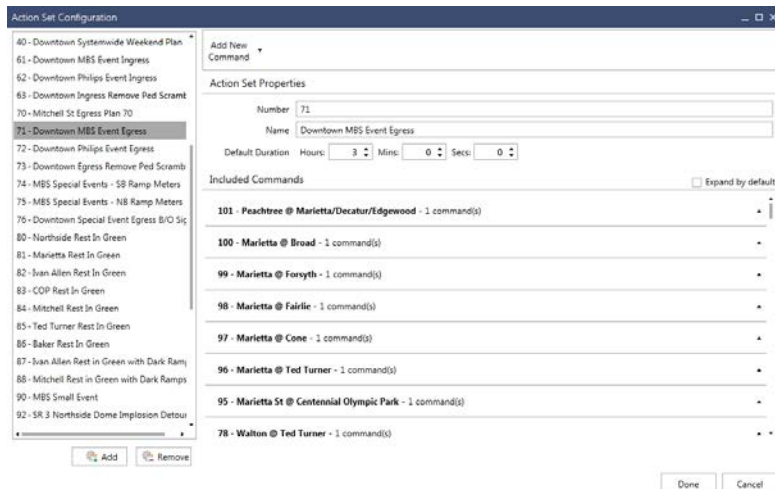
Action Set Configuration

40 - Downtown Systemwide Weekend Plan
61 - Downtown MBS Event Ingress
62 - Downtown Philips Event Ingress
63 - Downtown Ingress Remove Ped Scramb
70 - Mitchell St Egress Plan 70
71 - Downtown MBS Event Egress
72 - Downtown Philips Event Egress
73 - Downtown Egress Remove Ped Scramb
74 - MBS Special Events - SB Ramp Meters
75 - MBS Special Events - NB Ramp Meters
76 - Downtown Special Event Egress B/O Sig
80 - Northside Rest In Green
81 - Marietta Rest In Green
82 - Ivan Allen Rest In Green
83 - COP Rest In Green
84 - Mitchell Rest In Green
85 - Ted Turner Rest In Green
86 - Baker Rest In Green
87 - Ivan Allen Rest in Green with Dark Ram
88 - Mitchell Rest in Green with Dark Ramps
90 - MBS Small Event
92 - SR 3 Northside Dome Implosion Detour

Add
Remove

Add New Command

Action Set Properties

Number 71
Name Downtown MBS Event Egress
Default Duration Hours: 3 Mins: 0 Secs: 0

Included Commands
Expand by default

101 - Peachtree @ Marietta/Decatur/Edgewood - 1 command(s)
100 - Marietta @ Broad - 1 command(s)
99 - Marietta @ Forsyth - 1 command(s)
98 - Marietta @ Fairlie - 1 command(s)
97 - Marietta @ Cone - 1 command(s)
96 - Marietta @ Ted Turner - 1 command(s)
95 - Marietta St @ Centennial Olympic Park - 1 command(s)
78 - Walton @ Ted Turner - 1 command(s)

Done
Cancel